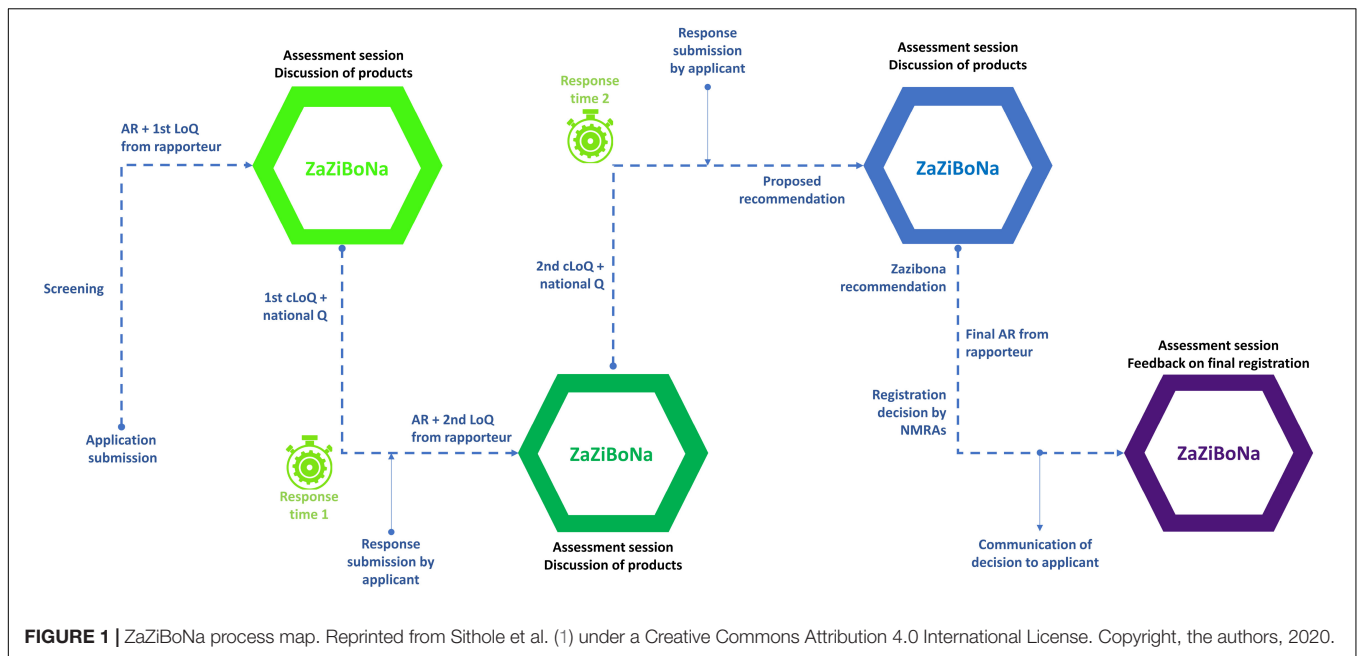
Application submission

Screening

AR + 1st LoQ from rapporteur

Assessment session
Discussion of products

ZaZiBoNa

1st cLoQ + national Q

Response time 1

Response submission by applicant

AR + 2nd LoQ from rapporteur

ZaZiBoNa

Assessment session
Discussion of products

2nd cLoQ + national Q

Response time 2

Response submission by applicant

Proposed recommendation

Assessment session
Discussion of products

ZaZiBoNa

Zazibona recommendation

Final AR from rapporteur

Registration decision by NMRAs

Communication of decision to applicant

Assessment session
Feedback on final registration

ZaZiBoNa

**FIGURE 1 |** ZaZiBoNa process map. Reprinted from Sithole et al. (1) under a Creative Commons Attribution 4.0 International License. Copyright, the authors, 2020.